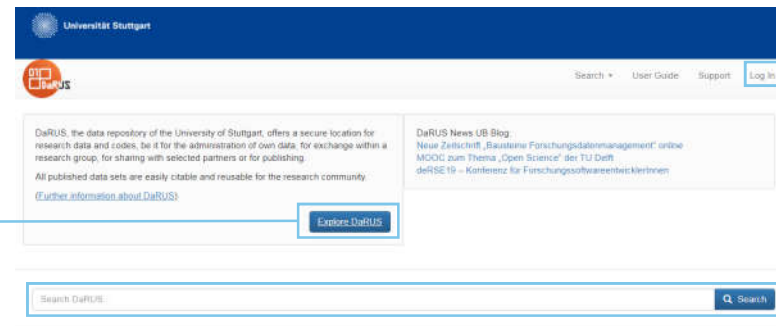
Universität Stuttgart

DaRUS

Search ▾ User Guide Support Log In

DaRUS, the data repository of the University of Stuttgart, offers a secure location for research data and codes, be it for the administration of own data, for exchange within a research group, for sharing with selected partners or for publishing.

All published data sets are easily citable and reusable for the research community.

(Further information about DaRUS)

Explore DaRUS

DaRUS News UB Blog:
Neue Zeitschrift „Bausteine Forschungsdatenmanagement" online
MOOC zum Thema „Open Science" der TU Delft
deRSE19 – Konferenz für ForschungssoftwareentwicklerInnen

Search DaRUS...

Search